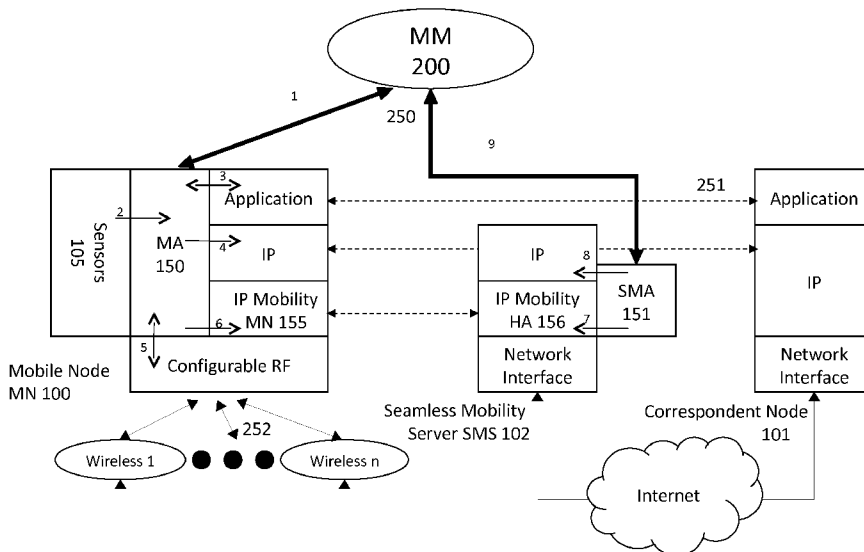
MM
200

1

250

9

3
Application

251

Application

2

Sensors
105

MA
150

4
IP

IP

8

IP

SMA
151

IP Mobility
MN 155

6

IP Mobility
HA 156

7

5
Configurable RF

Network
Interface

Network
Interface

Mobile Node
MN 100

Seamless Mobility
Server SMS 102

Correspondent Node
101

252

Wireless 1

Wireless n

Internet